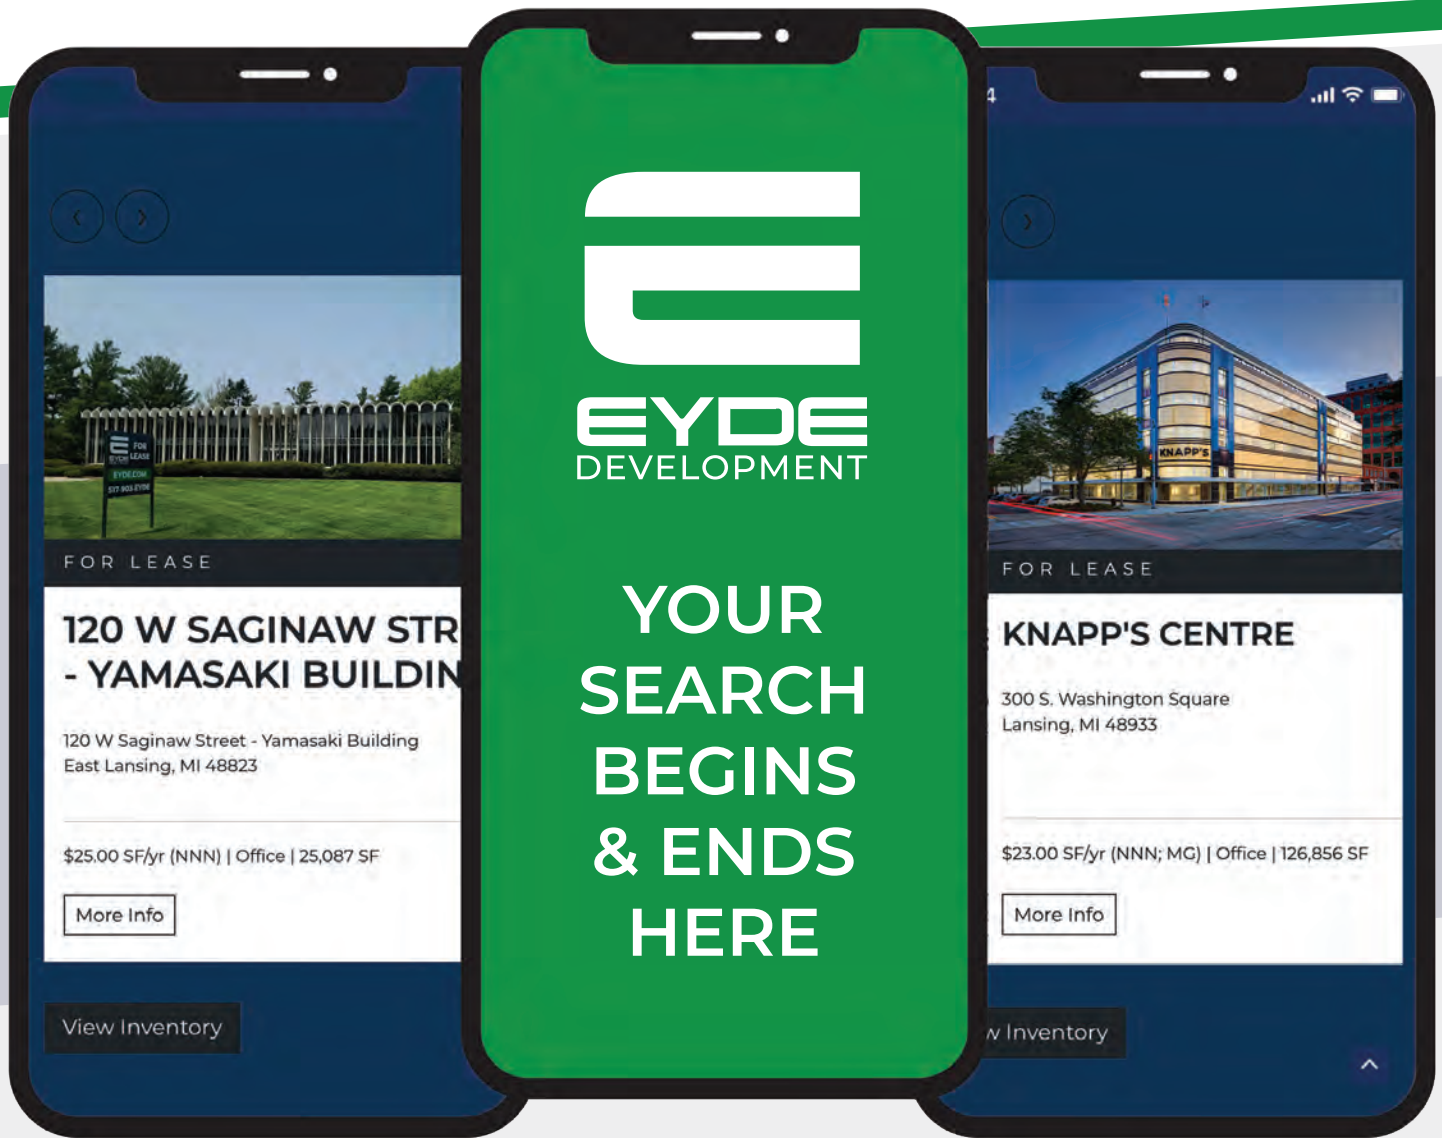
FOR LEASE

120 W SAGINAW STR
- YAMASAKI BUILDIN

120 W Saginaw Street - Yamasaki Building
East Lansing, MI 48823

$25.00 SF/yr (NNN) | Office | 25,087 SF

More Info

View Inventory

EYDE
DEVELOPMENT

YOUR SEARCH BEGINS & ENDS HERE

4

KNAPP'S

FOR LEASE

KNAPP'S CENTRE

300 S. Washington Square
Lansing, MI 48933

$23.00 SF/yr (NNN; MG) | Office | 126,856 SF

More Info

v Inventory